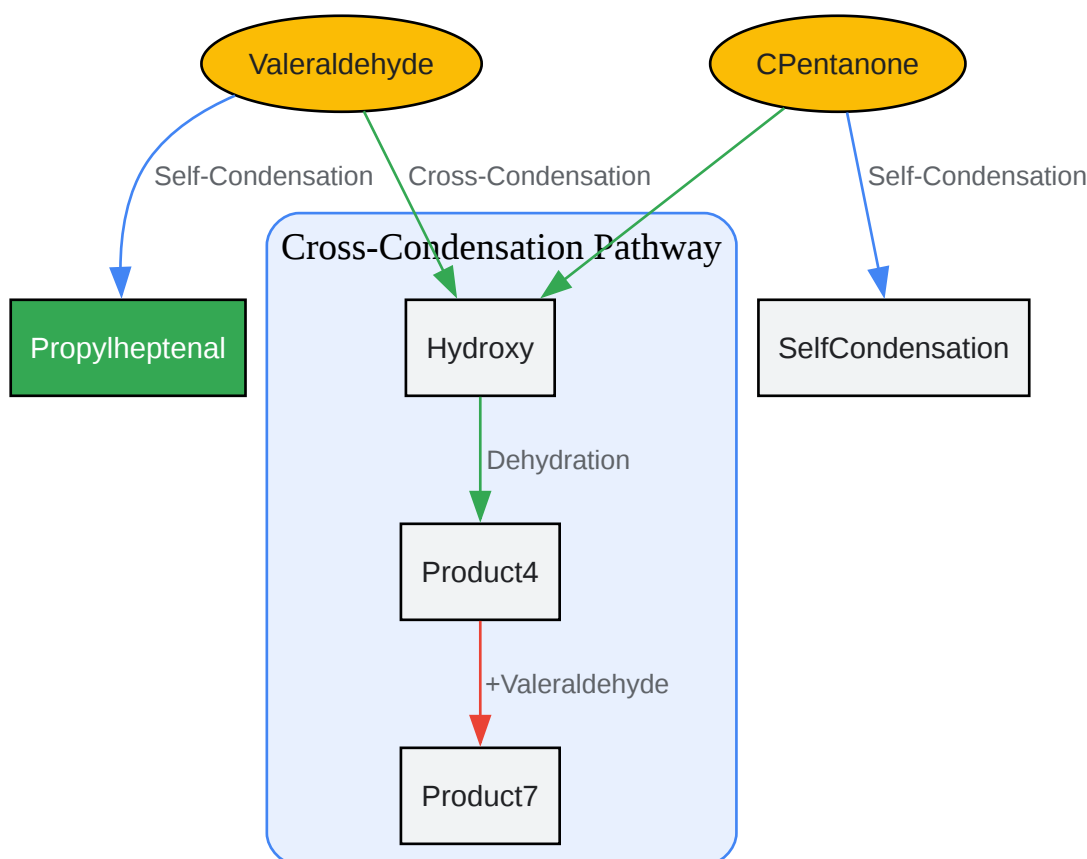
Valeraldehyde

CPentanone

Self-Condensation

Cross-Condensation

Self-Condensation

Cross-Condensation Pathway

Propylheptenal

Hydroxy

SelfCondensation

Dehydration

Product4

+Valeraldehyde

Product7